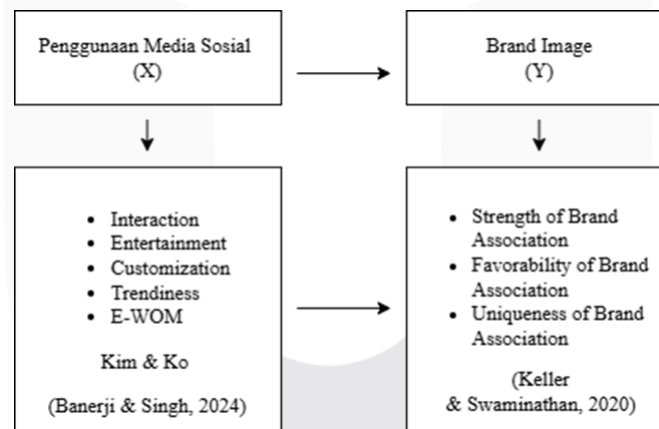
Penggunaan Media Sosial
(X)

Brand Image
(Y)

- Interaction
- Entertainment
- Customization
- Trendiness
- E-WOM

Kim & Ko

(Banerji & Singh, 2024)

- Strength of Brand Association
- Favorability of Brand Association
- Uniqueness of Brand Association

(Keller & Swaminathan, 2020)